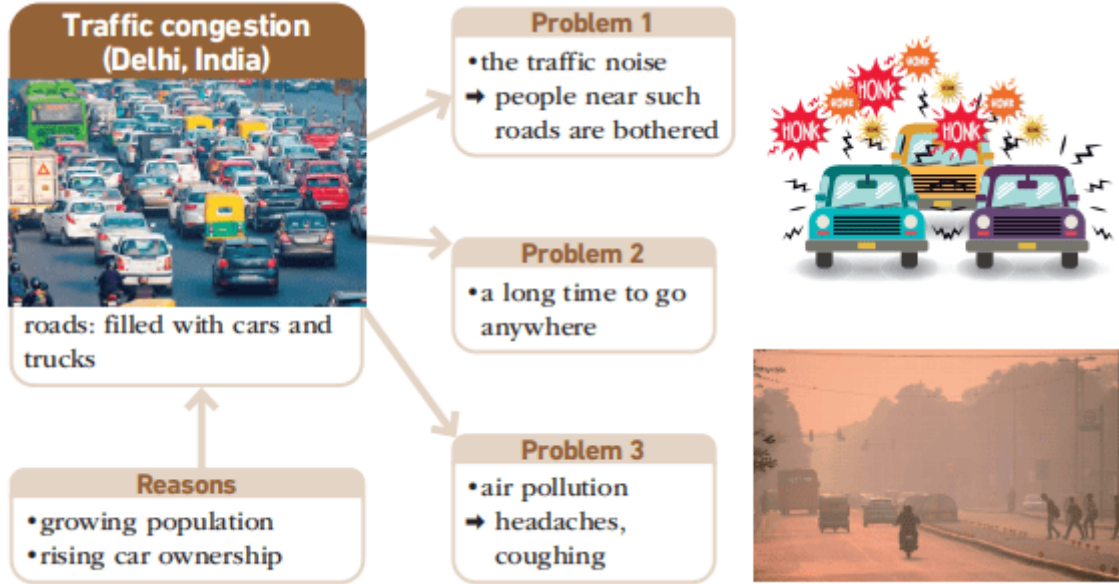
Traffic congestion (Delhi, India)

roads: filled with cars and trucks

Reasons
•growing population
•rising car ownership

Problem 1
•the traffic noise
➜ people near such roads are bothered

Problem 2
•a long time to go anywhere

Problem 3
•air pollution
➜ headaches, coughing

HONK HONK HONK HONK HONK HONK